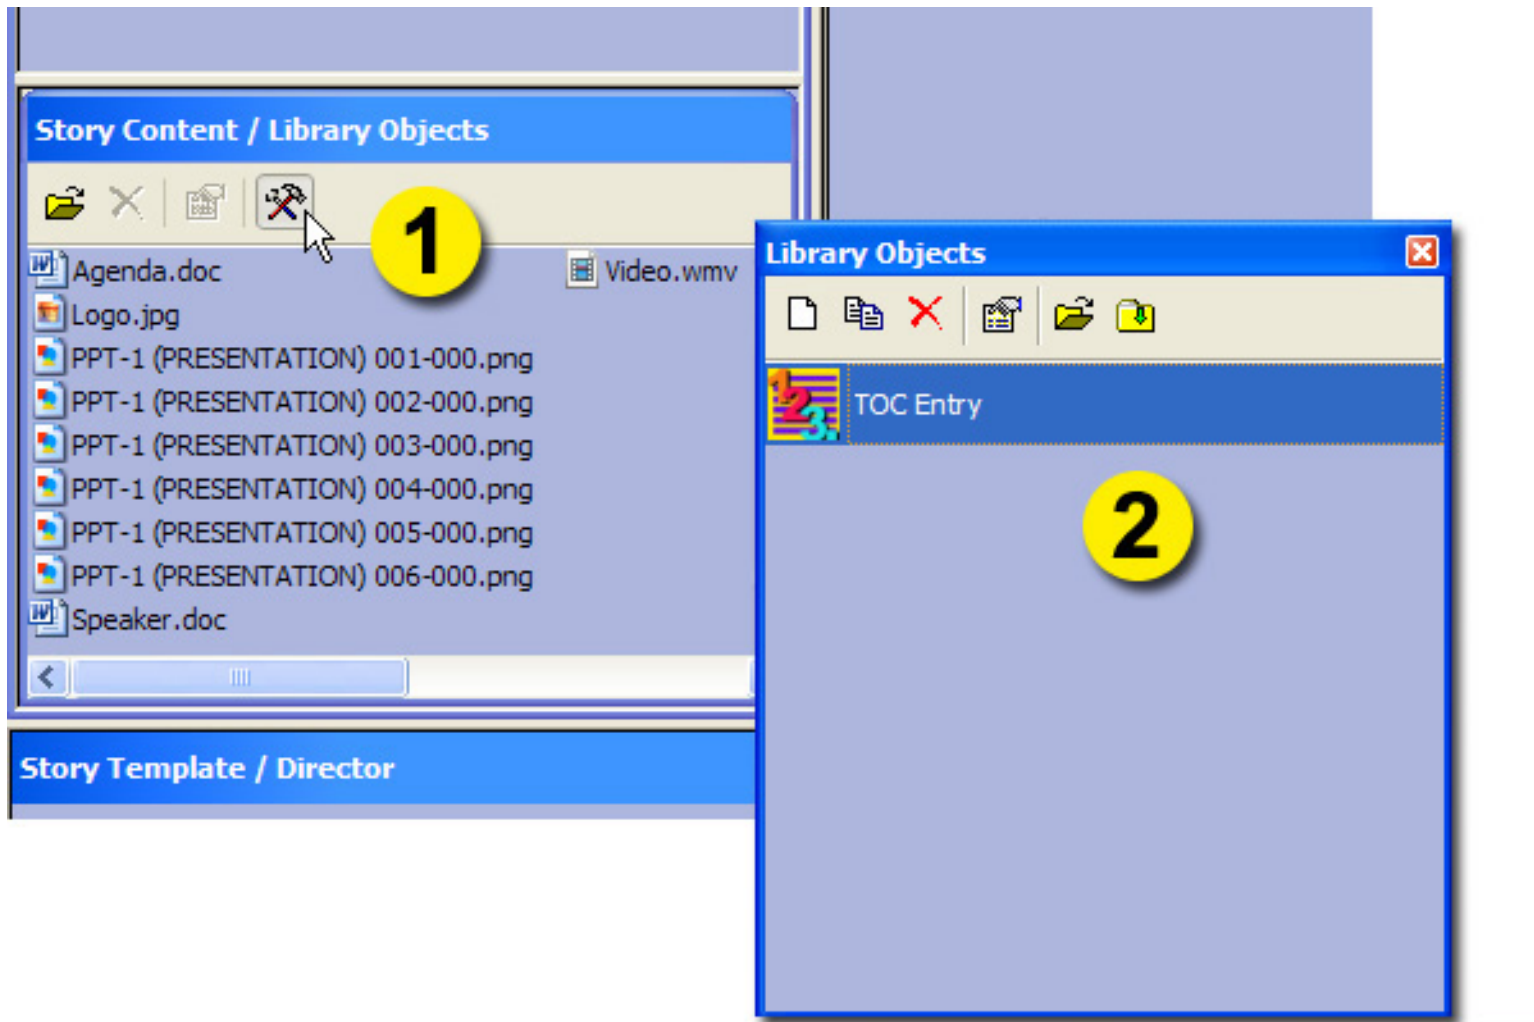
Story Content / Library Objects

1

Agenda.doc
Video.wmv
Logo.jpg
PPT-1 (PRESENTATION) 001-000.png
PPT-1 (PRESENTATION) 002-000.png
PPT-1 (PRESENTATION) 003-000.png
PPT-1 (PRESENTATION) 004-000.png
PPT-1 (PRESENTATION) 005-000.png
PPT-1 (PRESENTATION) 006-000.png
Speaker.doc

Story Template / Director

Library Objects

TOC Entry

2